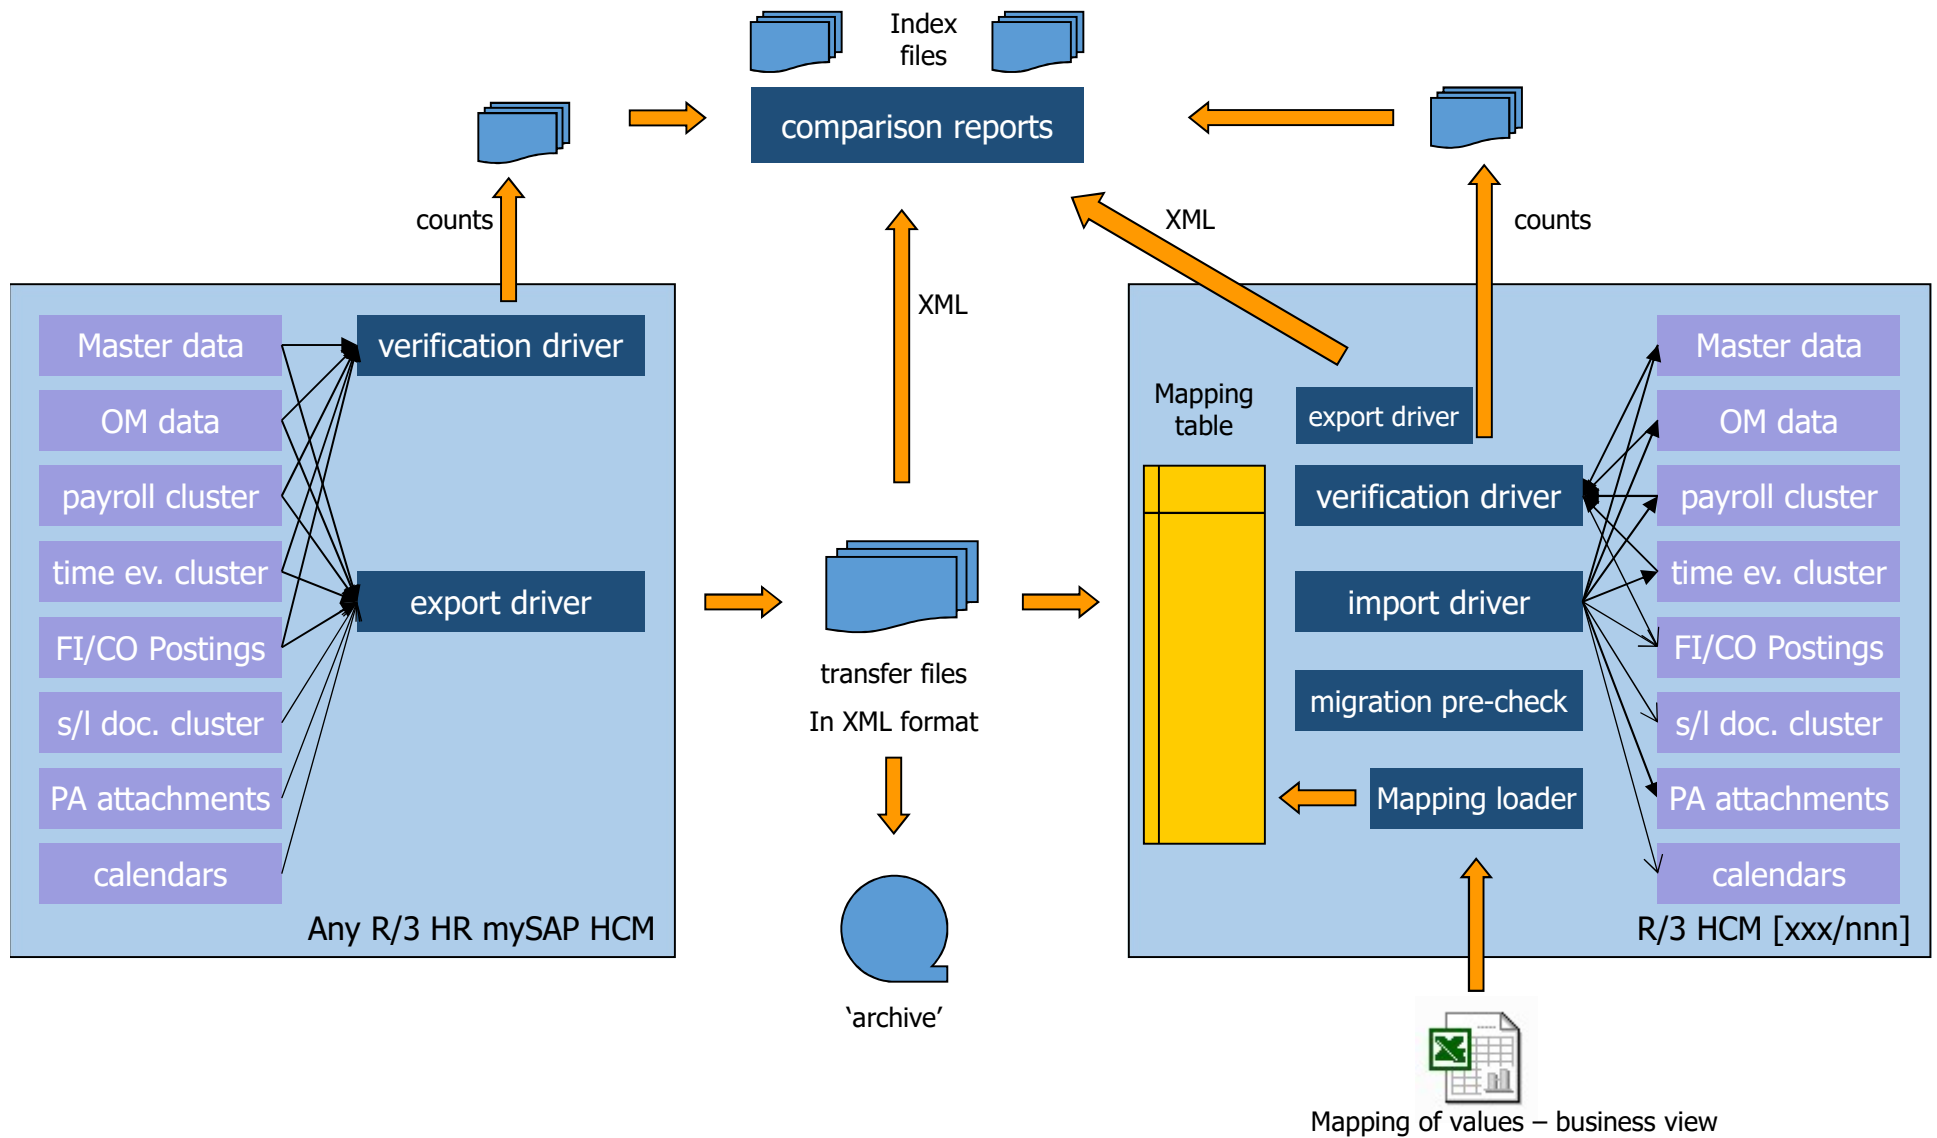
Index files

comparison reports

counts

XML

XML

counts

Master data

OM data

payroll cluster

time ev. cluster

FI/CO Postings

s/l doc. cluster

PA attachments

calendars

verification driver

export driver

Any R/3 HR mySAP HCM

transfer files

In XML format

'archive'

Mapping table

export driver

verification driver

import driver

migration pre-check

Mapping loader

Master data

OM data

payroll cluster

time ev. cluster

FI/CO Postings

s/l doc. cluster

PA attachments

calendars

R/3 HCM [xxx/nnn]

Mapping of values – business view